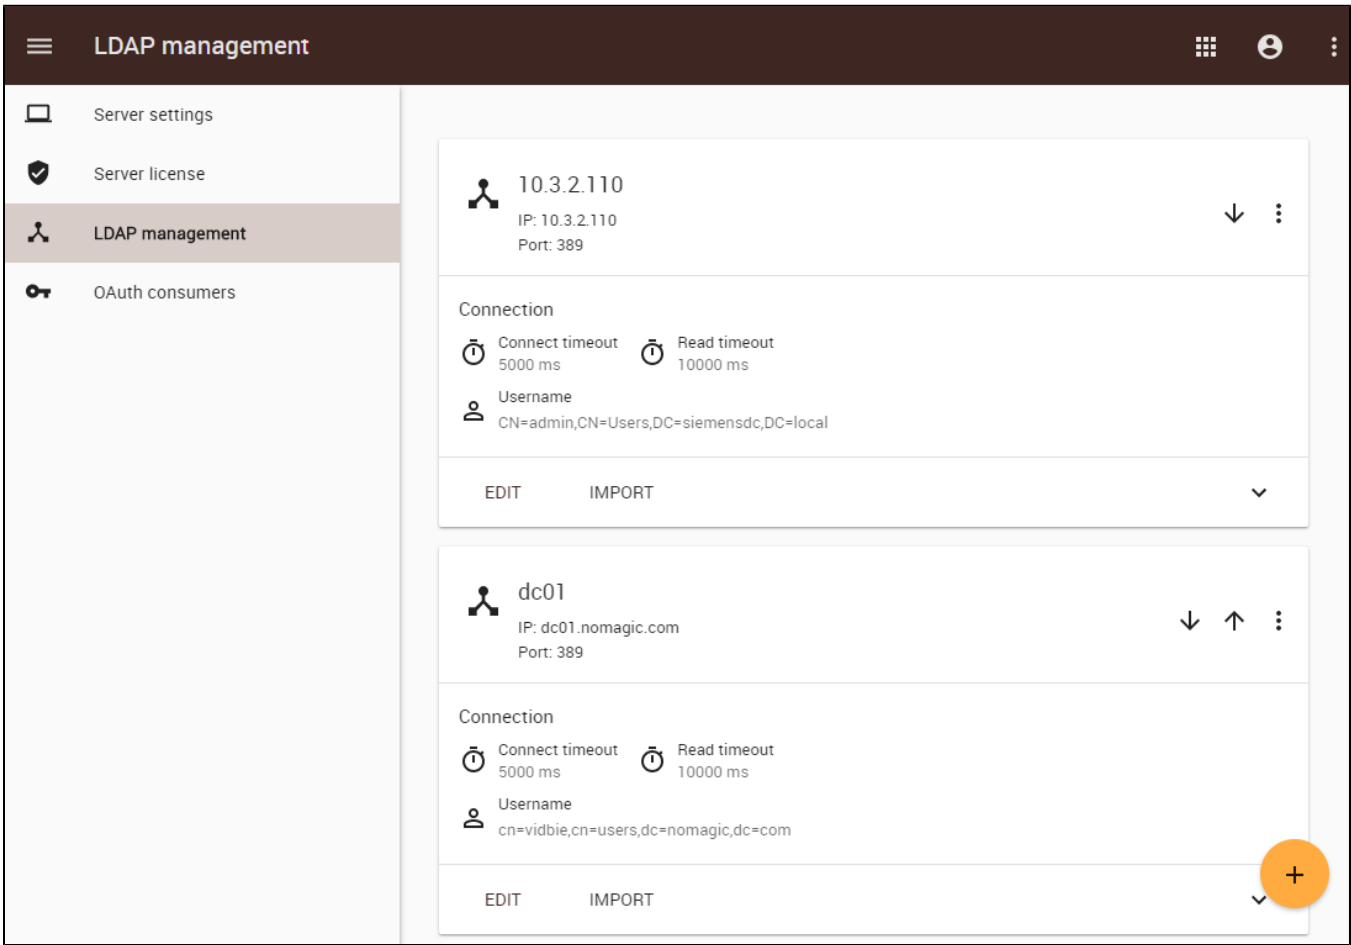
LDAP management

Server settings

Server license

LDAP management

OAuth consumers

10.3.2.110

IP: 10.3.2.110

Port: 389

Connection

Connect timeout
5000 ms

Read timeout
10000 ms

Username
CN=admin,CN=Users,DC=siemensdc,DC=local

EDIT IMPORT

dc01

IP: dc01.nomagic.com

Port: 389

Connection

Connect timeout
5000 ms

Read timeout
10000 ms

Username
cn=vidbie,cn=users,dc=nomagic,dc=com

EDIT IMPORT

+